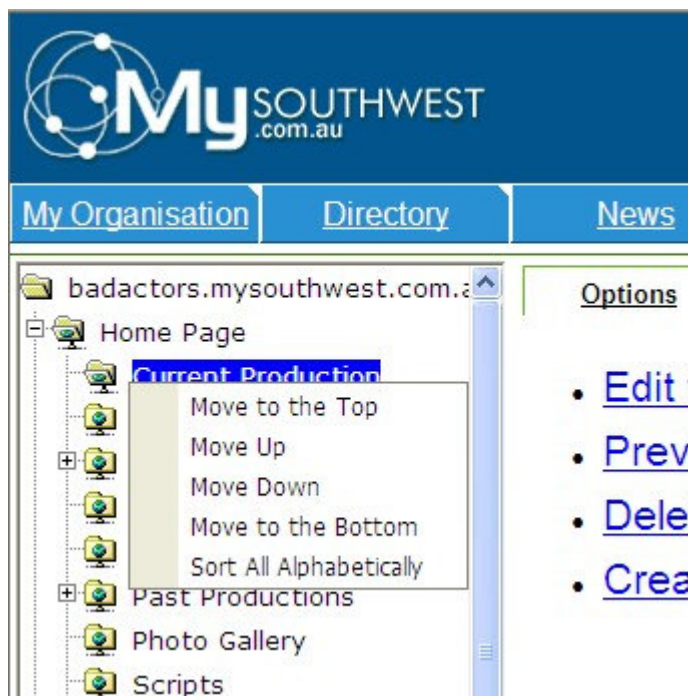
My SOUTHWEST .com.au

My Organisation | Directory | News

badactors.mysouthwest.com.a

Home Page

Current Production

Move to the Top
Move Up
Move Down
Move to the Bottom
Sort All Alphabetically

Past Productions

Photo Gallery

Scripts

Options

- Edit
- Prev
- Dele
- Crea